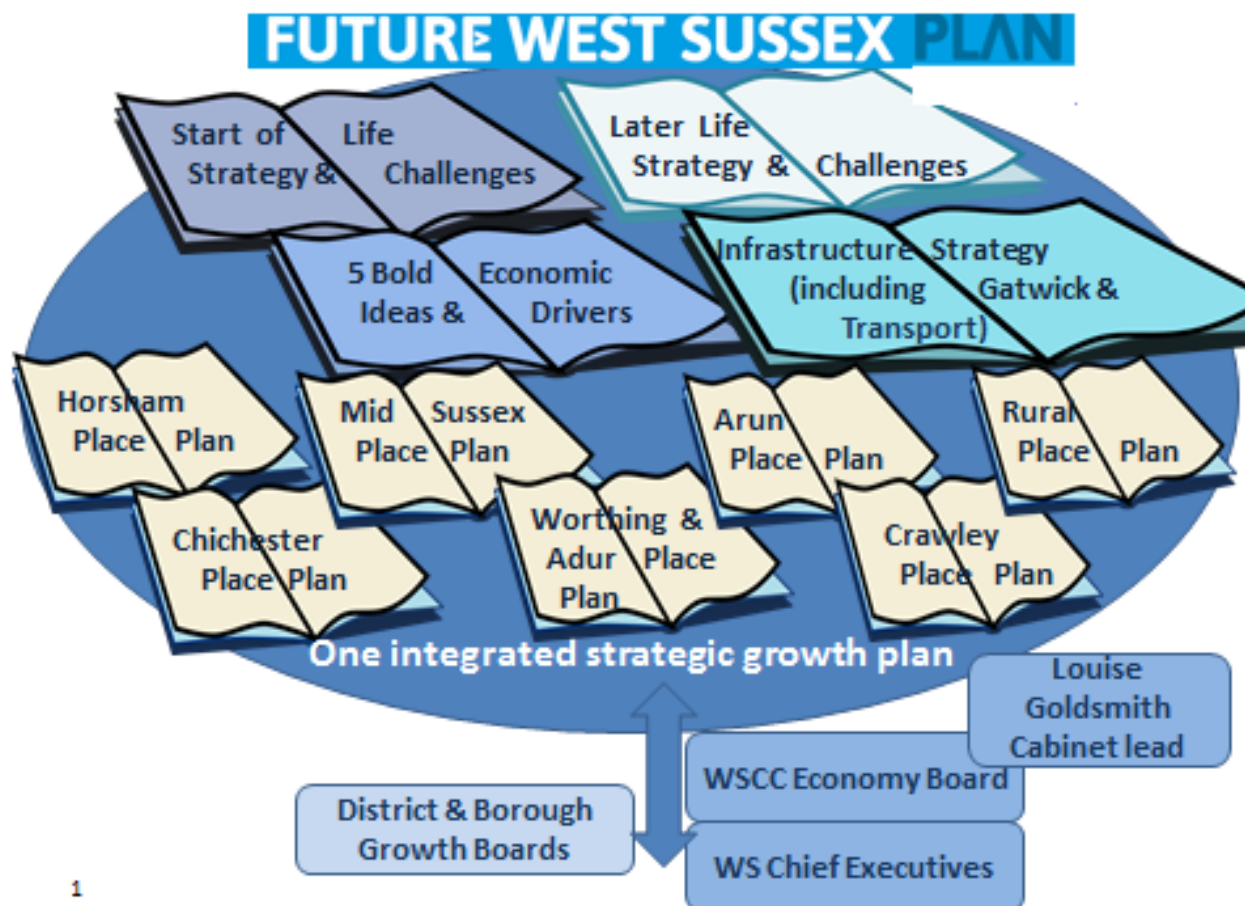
FUTURE WEST SUSSEX PLAN

Start of Life Strategy & Challenges

Later Life Strategy & Challenges

5 Bold Ideas & Economic Drivers

Infrastructure Strategy (including Gatwick & Transport)

Horsham Place Plan

Mid Sussex Place Plan

Arun Place Plan

Rural Place Plan

Chichester Place Plan

Worthing & Adur Place Plan

Crawley Place Plan

One integrated strategic growth plan

Louise Goldsmith Cabinet lead

WSCC Economy Board

District & Borough Growth Boards

WS Chief Executives

1